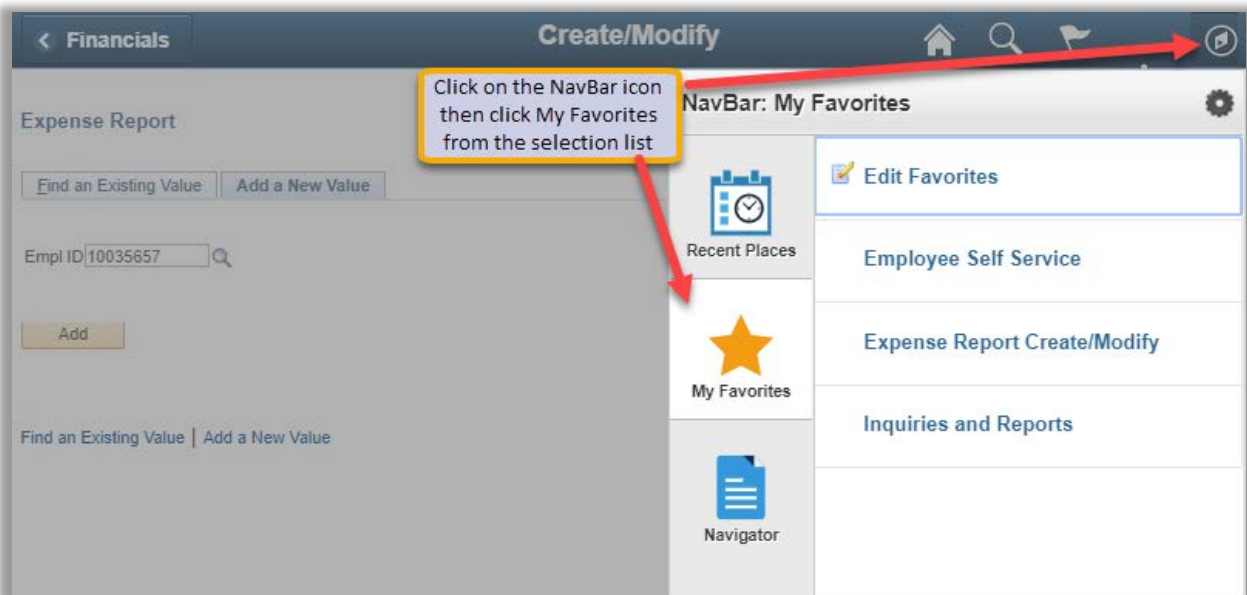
Financials

Create/Modify

Click on the NavBar icon then click My Favorites from the selection list

Expense Report

Find an Existing Value | Add a New Value

Empl ID 10035657

Add

Find an Existing Value | Add a New Value

NavBar: My Favorites

Recent Places

My Favorites

Navigator

Edit Favorites

Employee Self Service

Expense Report Create/Modify

Inquiries and Reports